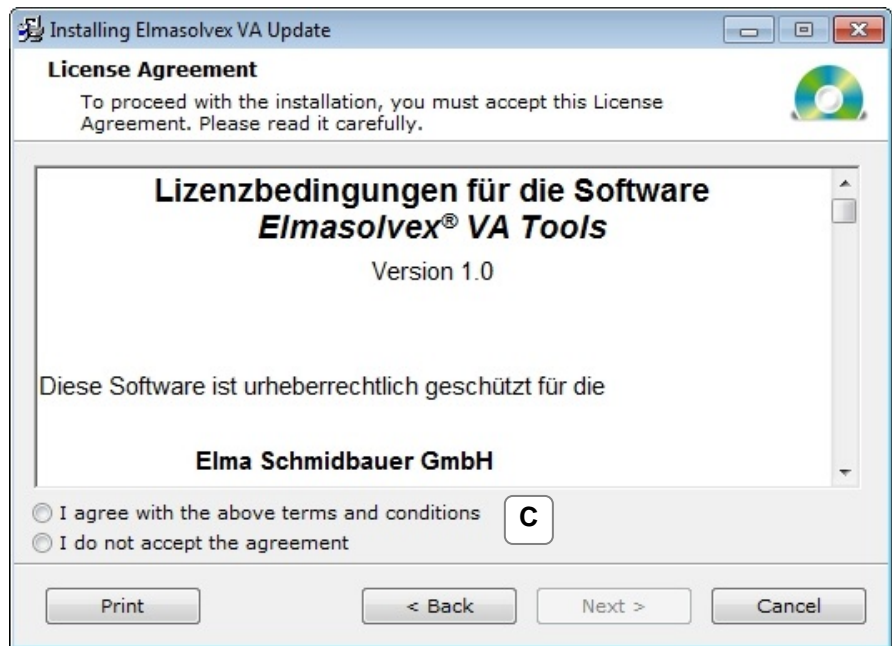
Installing Elmasolvex VA Update

License Agreement

To proceed with the installation, you must accept this License Agreement. Please read it carefully.

Lizenzbedingungen für die Software
*Elmasolvex® VA Tools*

Version 1.0

Diese Software ist urheberrechtlich geschützt für die

Elma Schmidbauer GmbH

I agree with the above terms and conditions

I do not accept the agreement

C

Print

< Back

Next >

Cancel